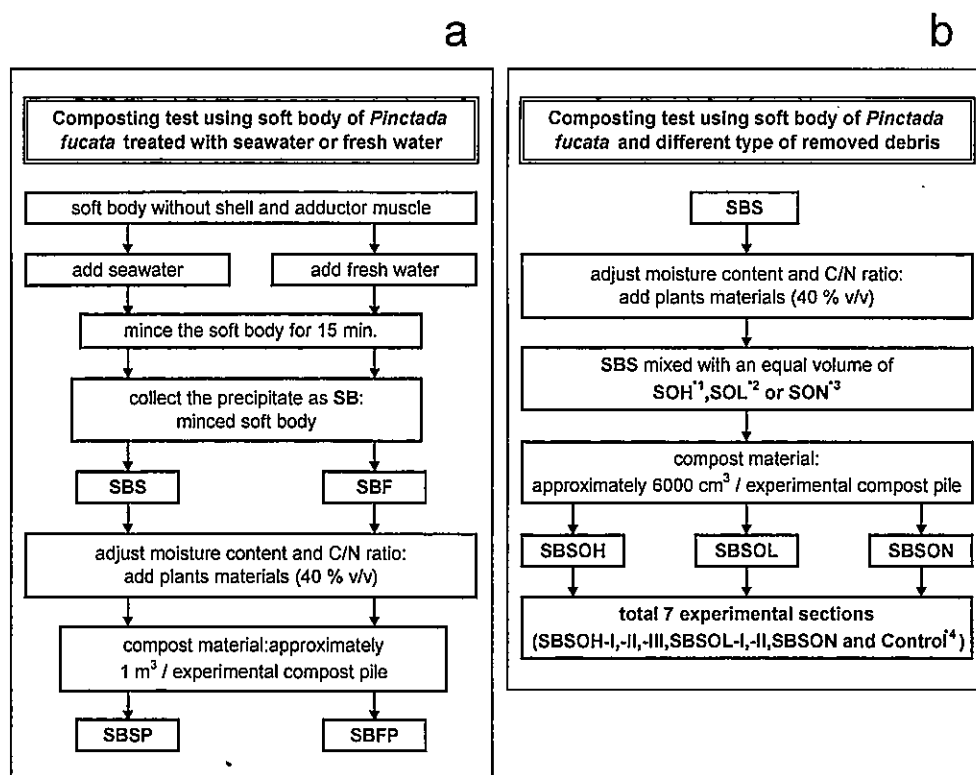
a

Composting test using soft body of *Pinctada fucata* treated with seawater or fresh water

soft body without shell and adductor muscle

add seawater

add fresh water

mince the soft body for 15 min.

collect the precipitate as SB: minced soft body

SBS

SBF

adjust moisture content and C/N ratio: add plants materials (40 % v/v)

compost material:approximately 1 $m^3$ / experimental compost pile

SBSP

SBFP

b

Composting test using soft body of *Pinctada fucata* and different type of removed debris

SBS

adjust moisture content and C/N ratio: add plants materials (40 % v/v)

SBS mixed with an equal volume of SOH$^{*1}$,SOL$^{*2}$ or SON$^{*3}$

compost material: approximately 6000 $cm^3$ / experimental compost pile

SBSOH

SBSOL

SBSON

total 7 experimental sections (SBSOH-I,-II,-III,SBSOL-I,-II,SBSON and Control$^{*4}$)